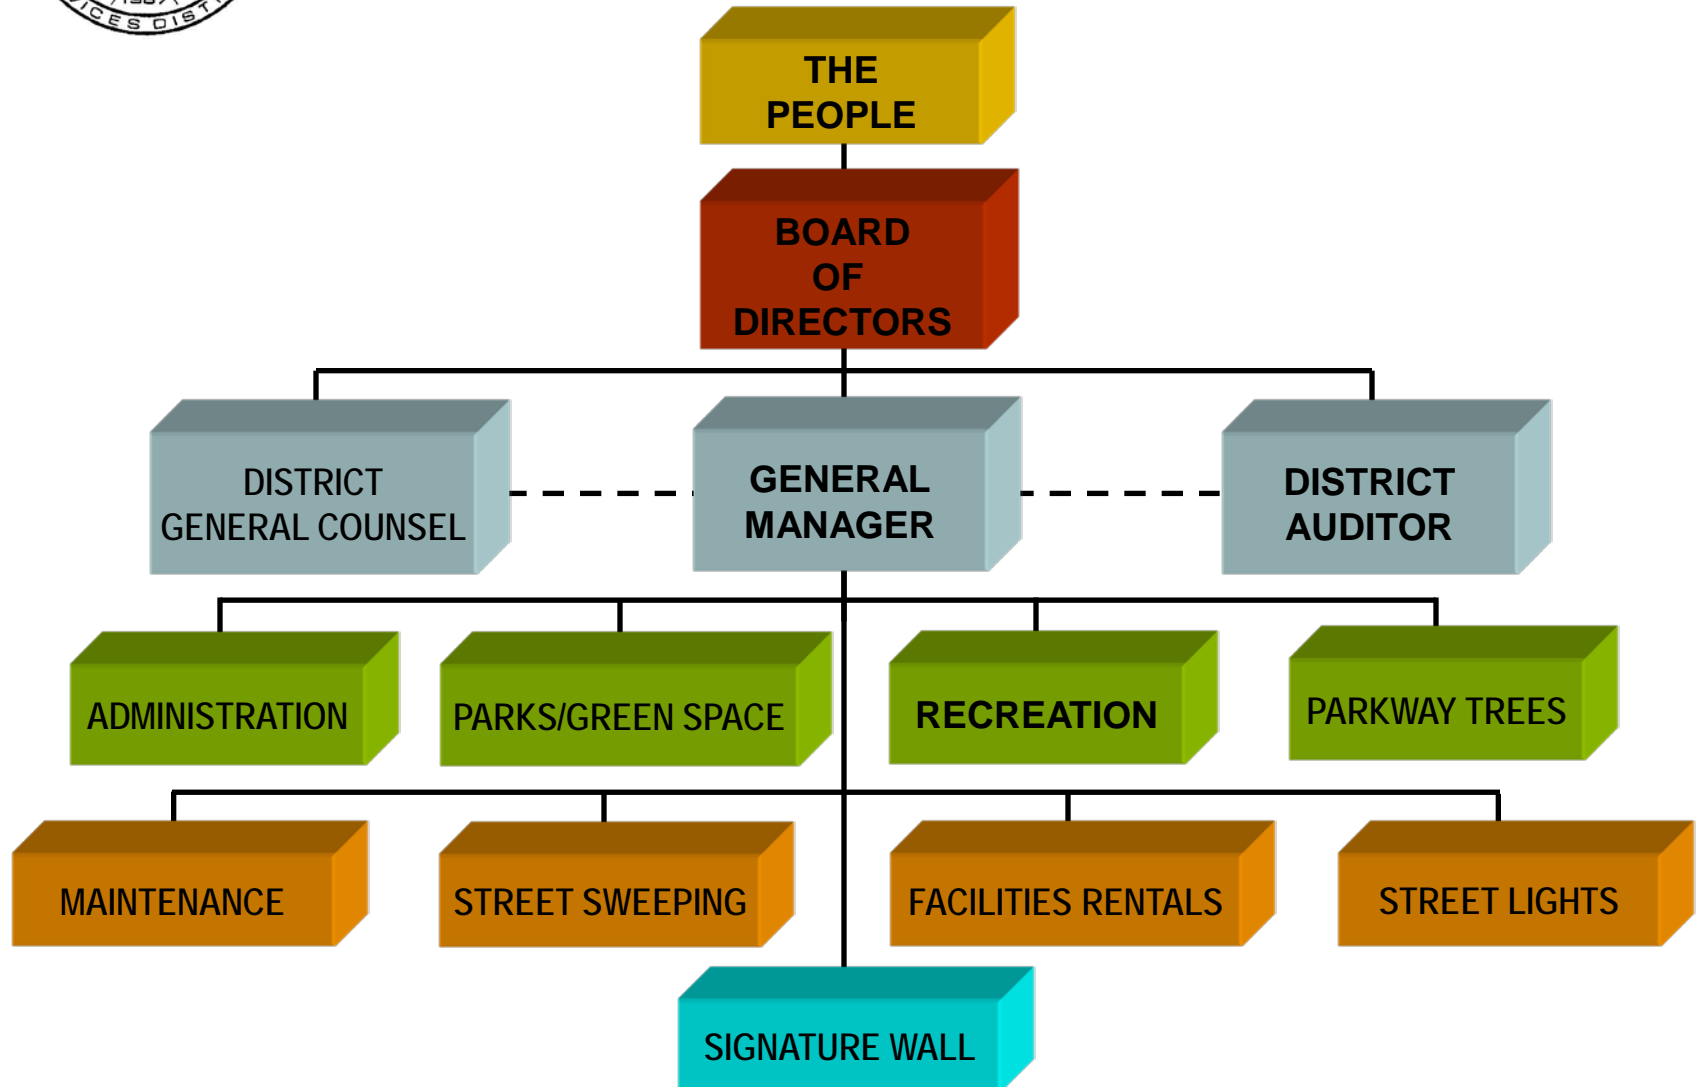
THE PEOPLE

BOARD OF DIRECTORS

DISTRICT GENERAL COUNSEL

GENERAL MANAGER

DISTRICT AUDITOR

ADMINISTRATION

PARKS/GREEN SPACE

RECREATION

PARKWAY TREES

MAINTENANCE

STREET SWEEPING

FACILITIES RENTALS

STREET LIGHTS

SIGNATURE WALL